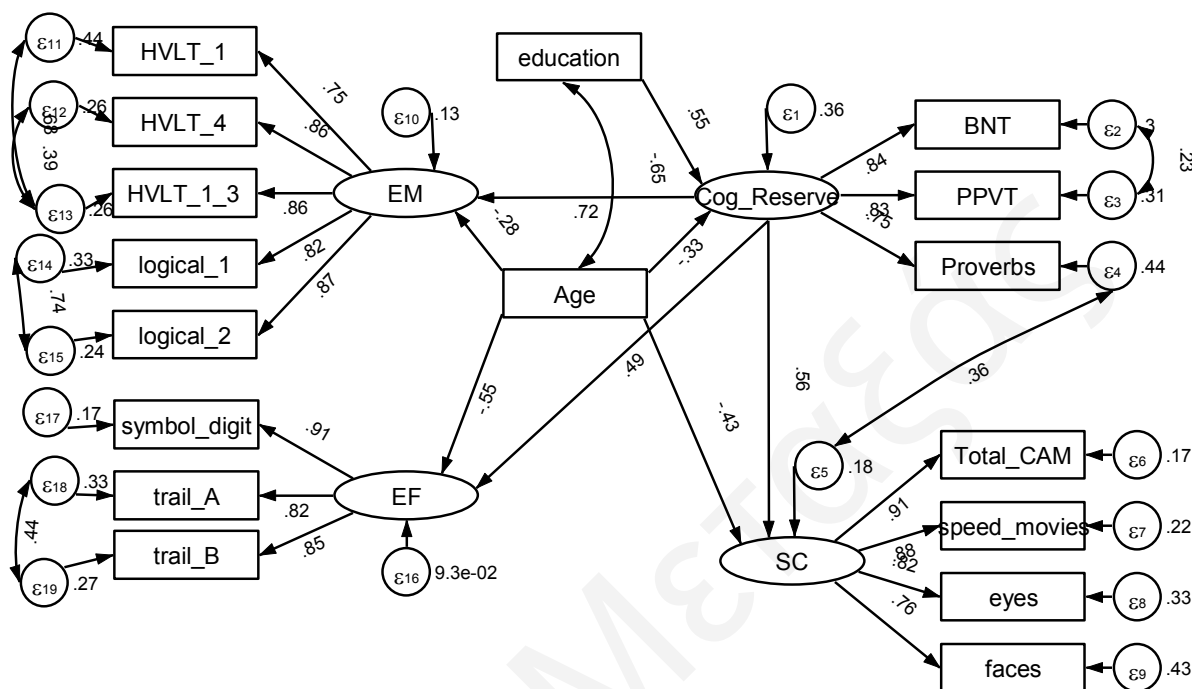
$\varepsilon_{11}$ .44 HVLT_1
$\varepsilon_{12}$ .26 HVLT_4
.68 .39
$\varepsilon_{13}$ .26 HVLT_1_3
$\varepsilon_{14}$ .33 logical_1
.74
$\varepsilon_{15}$ .24 logical_2
.75 .86 .86 .82 .87
$\varepsilon_{10}$ .13
EM
education
.55
-.65
.72
-.28
Age
-.33
$\varepsilon_1$ .36
Cog_Reserve
.84 .83 .75
BNT $\varepsilon_2$ .3
PPVT $\varepsilon_3$ .31
.23
Proverbs $\varepsilon_4$ .44
$\varepsilon_{17}$ .17 symbol_digit
$\varepsilon_{18}$ .33 trail_A
.44
$\varepsilon_{19}$ .27 trail_B
.91 .82 .85
EF
$\varepsilon_{16}$ 9.3e-02
-.55
.49
-.43
.56
.36
$\varepsilon_5$ .18
SC
.91 .88 .82 .76
Total_CAM $\varepsilon_6$ .17
speed_movies $\varepsilon_7$ .22
eyes $\varepsilon_8$ .33
faces $\varepsilon_9$ .43